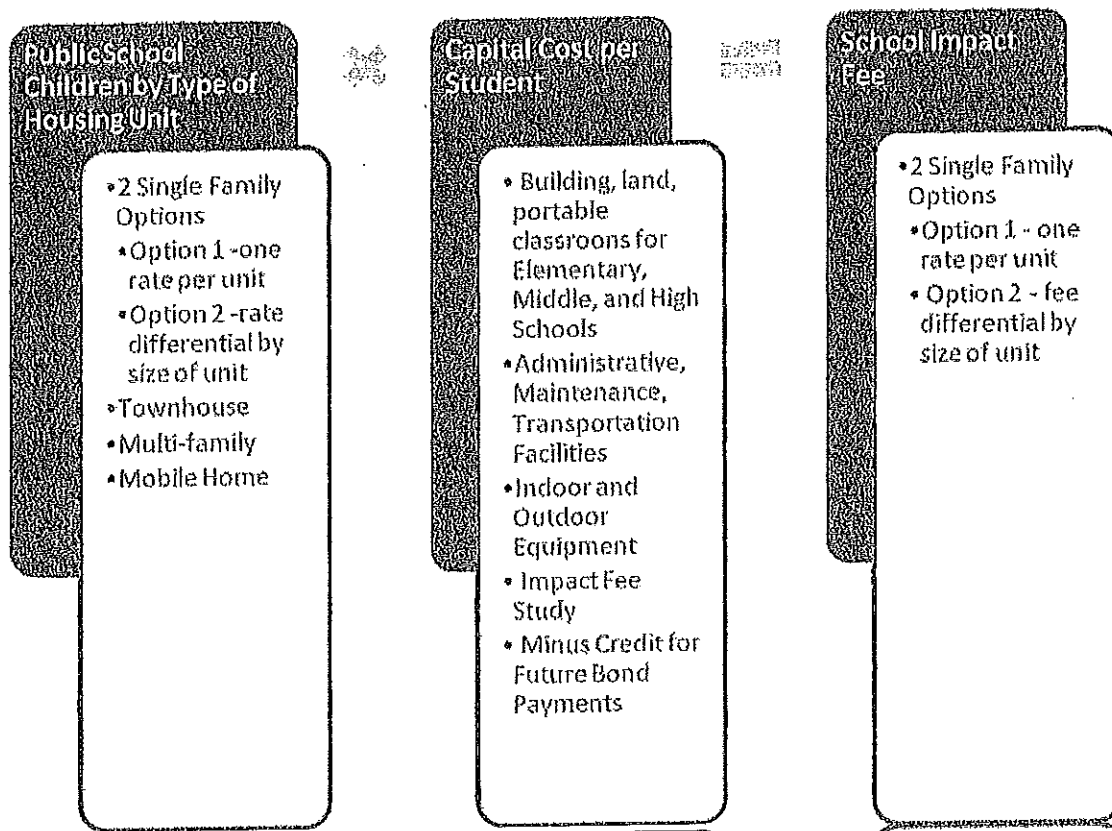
Public School Children by Type of Housing Unit

•2 Single Family Options
•Option 1 -one rate per unit
•Option 2 -rate differential by size of unit
•Townhouse
•Multi-family
•Mobile Home

Capital Cost per Student

• Building, land, portable classroons for Elementary, Middle, and High Schools
•Administrative, Maintenance, Transportation Facilities
•Indoor and Outdoor Equipment
• Impact Fee Study
• Minus Credit for Future Bond Payments

School Impact Fee

•2 Single Family Options
•Option 1 - one rate per unit
• Option 2 - fee differential by size of unit